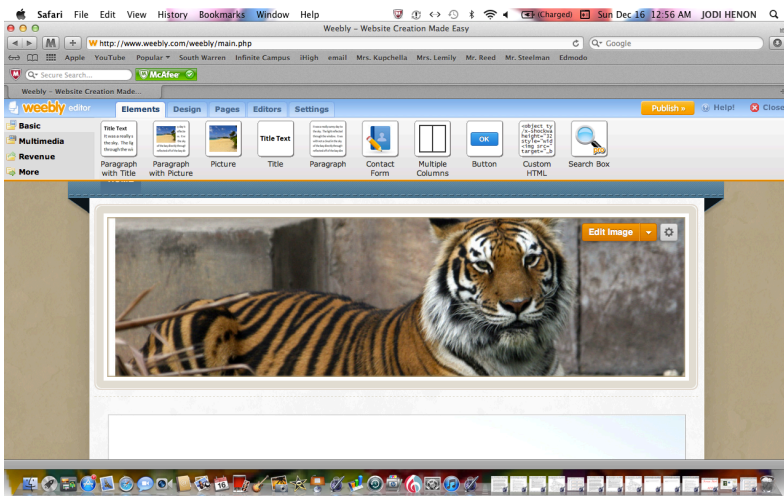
Safari File Edit View History Bookmarks Window Help

(Charged) Sun Dec 16 12:56 AM JODI HENON

Weebly - Website Creation Made Easy

http://www.weebly.com/weebly/main.php

Google

Apple YouTube Popular South Warren Infinite Campus iHigh email Mrs. Kupchella Mrs. Lemily Mr. Reed Mr. Steelman Edmodo

Secure Search...

McAfee

Weebly - Website Creation Made...

weebly editor

Elements Design Pages Editors Settings

Publish »

Help!

Close

Basic

Multimedia

Revenue

More

Title Text

Paragraph with Title

Paragraph with Picture

Picture

Title Text

Title

Paragraph

Contact Form

Multiple Columns

OK

Button

Custom HTML

Search Box

Edit Image